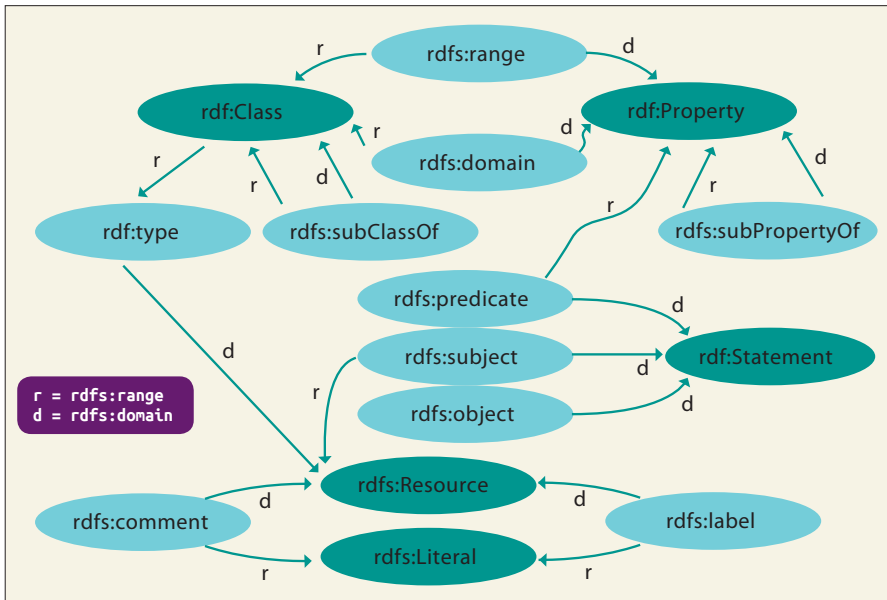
rdfs:range
r
d
rdf:Class
rdf:Property
r
d
rdfs:domain
r
r
d
d
r
r
rdf:type
rdfs:subClassOf
rdfs:subPropertyOf
rdfs:predicate
d
d
rdfs:subject
rdf:Statement
d
r
r = rdfs:range
d = rdfs:domain
rdfs:object
d
rdfs:Resource
d
d
rdfs:comment
rdfs:label
rdfs:Literal
r
r